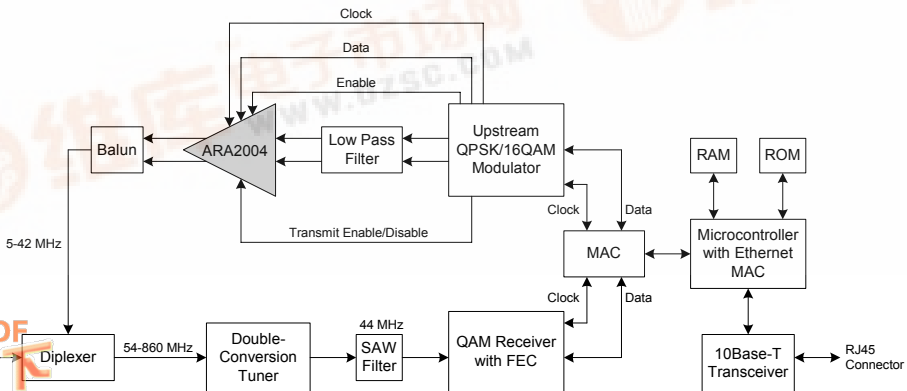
Clock

Data

Enable

WWW.DZSC.COM

Balun

ARA2004

Low Pass Filter

Upstream QPSK/16QAM Modulator

RAM

ROM

Clock

Data

Transmit Enable/Disable

5-42 MHz

MAC

Microcontroller with Ethernet MAC

Clock

Data

44 MHz

PDF

Diplexer

54-860 MHz

Double-Conversion Tuner

SAW Filter

QAM Receiver with FEC

10Base-T Transceiver

RJ45 Connector